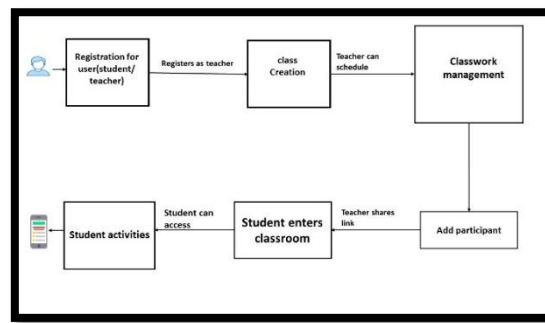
Registration for user(student/ teacher)

Registers as teacher

class Creation

Teacher can schedule

Classwork management

Add participant

Teacher shares link

Student enters classroom

Student can access

Student activities